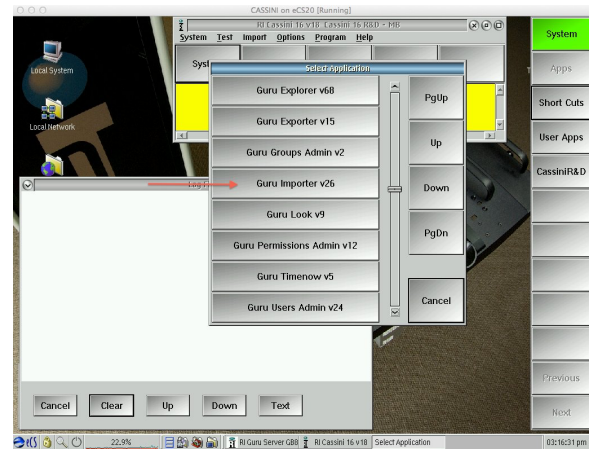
CASSINI on eCS20 [Running]

RI Cassini 16 v18 Cassini 16 R&D - MB

System Test Import Options Program Help

Syst

Local System

Local Network

Log

Select Application

Guru Explorer v68

Guru Exporter v15

Guru Groups Admin v2

Guru Importer v26

Guru Look v9

Guru Permissions Admin v12

Guru Timenow v5

Guru Users Admin v24

PgUp

Up

Down

PgDn

Cancel

System

Apps

Short Cuts

User Apps

CassiniR&D

Previous

Next

Cancel

Clear

Up

Down

Text

22.9%

RI Guru Server GB8

RI Cassini 16 v18

Select Application

03:16:31 pm